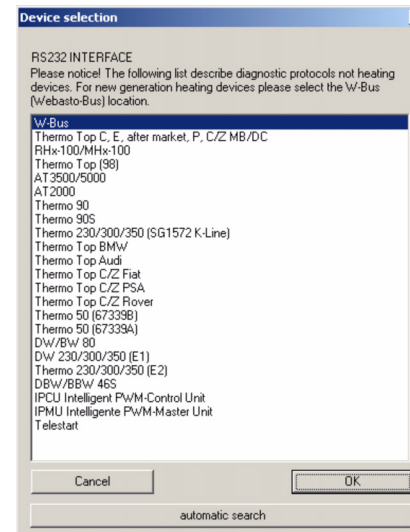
Device selection

RS232 INTERFACE
Please notice! The following list describe diagnostic protocols not heating devices. For new generation heating devices please select the W-Bus (Webasto-Bus) location.

W-Bus
Thermo Top C, E, after market, P, C/Z MB/DC
RHx-100/MHx-100
Thermo Top (98)
AT3500/5000
AT2000
Thermo 90
Thermo 90S
Thermo 230/300/350 (SG1572 K-Line)
Thermo Top BMW
Thermo Top Audi
Thermo Top C/Z Fiat
Thermo Top C/Z PSA
Thermo Top C/Z Rover
Thermo 50 (67339B)
Thermo 50 (67339A)
DW/BW 80
DW 230/300/350 (E1)
Thermo 230/300/350 (E2)
DBW/BBW 46S
IPCU Intelligent PWM-Control Unit
IPMU Intelligente PWM-Master Unit
Telestart

Cancel
OK
automatic search